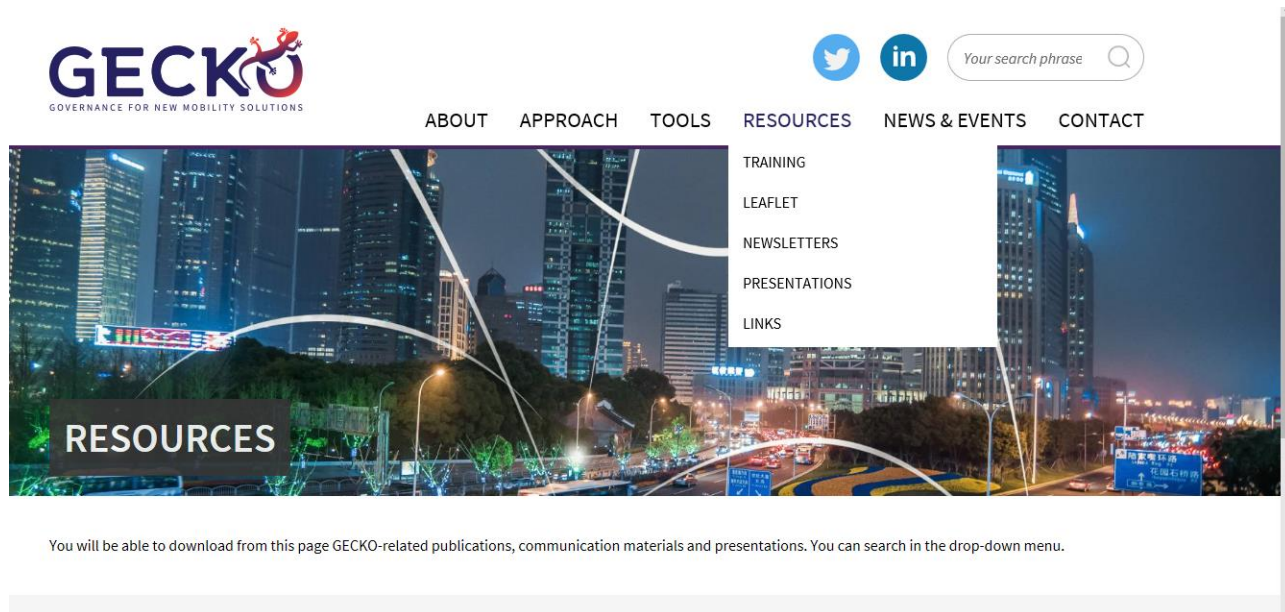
GECKO
GOVERNANCE FOR NEW MOBILITY SOLUTIONS

Your search phrase

ABOUT APPROACH TOOLS RESOURCES NEWS & EVENTS CONTACT

TRAINING
LEAFLET
NEWSLETTERS
PRESENTATIONS
LINKS

RESOURCES

You will be able to download from this page GECKO-related publications, communication materials and presentations. You can search in the drop-down menu.